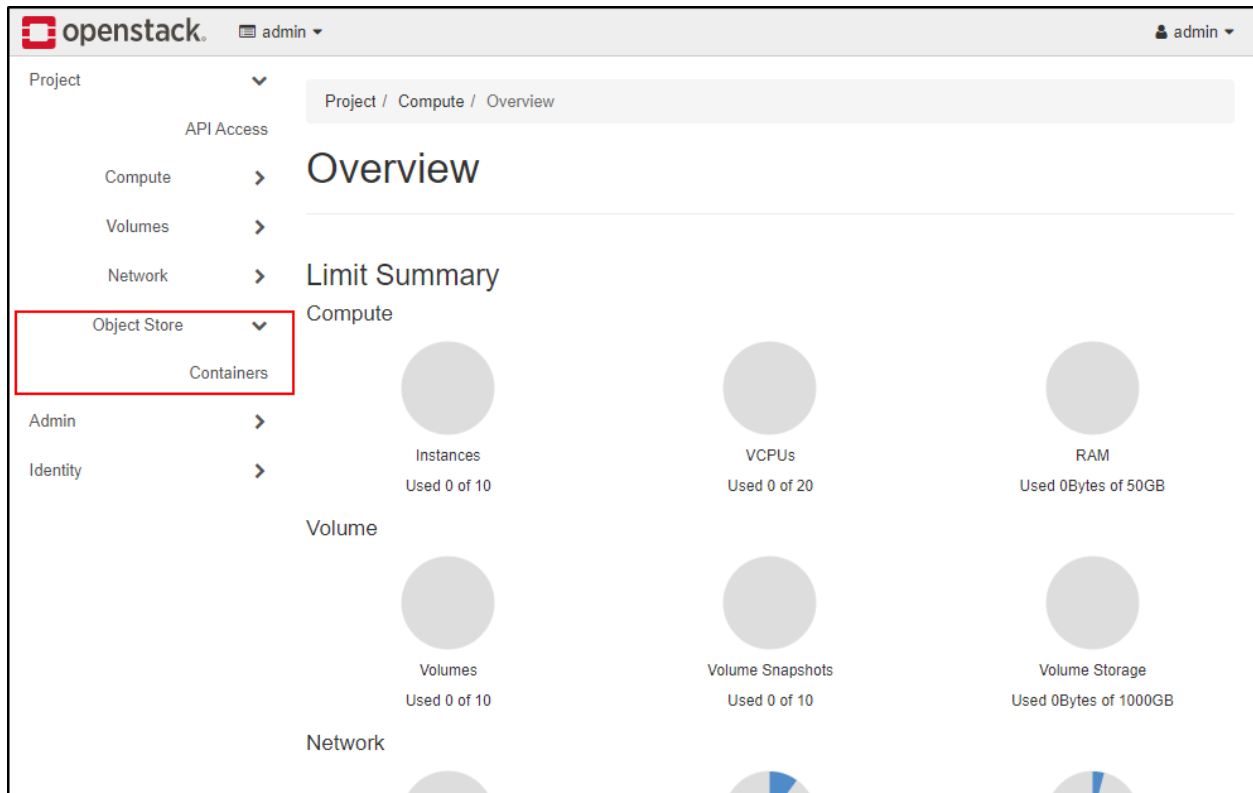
openstack. admin ▾ admin ▾

Project
API Access
Compute
Volumes
Network
Object Store
Containers
Admin
Identity

Project / Compute / Overview

Overview

Limit Summary

Compute

Instances
Used 0 of 10

VCPUs
Used 0 of 20

RAM
Used 0Bytes of 50GB

Volume

Volumes
Used 0 of 10

Volume Snapshots
Used 0 of 10

Volume Storage
Used 0Bytes of 1000GB

Network